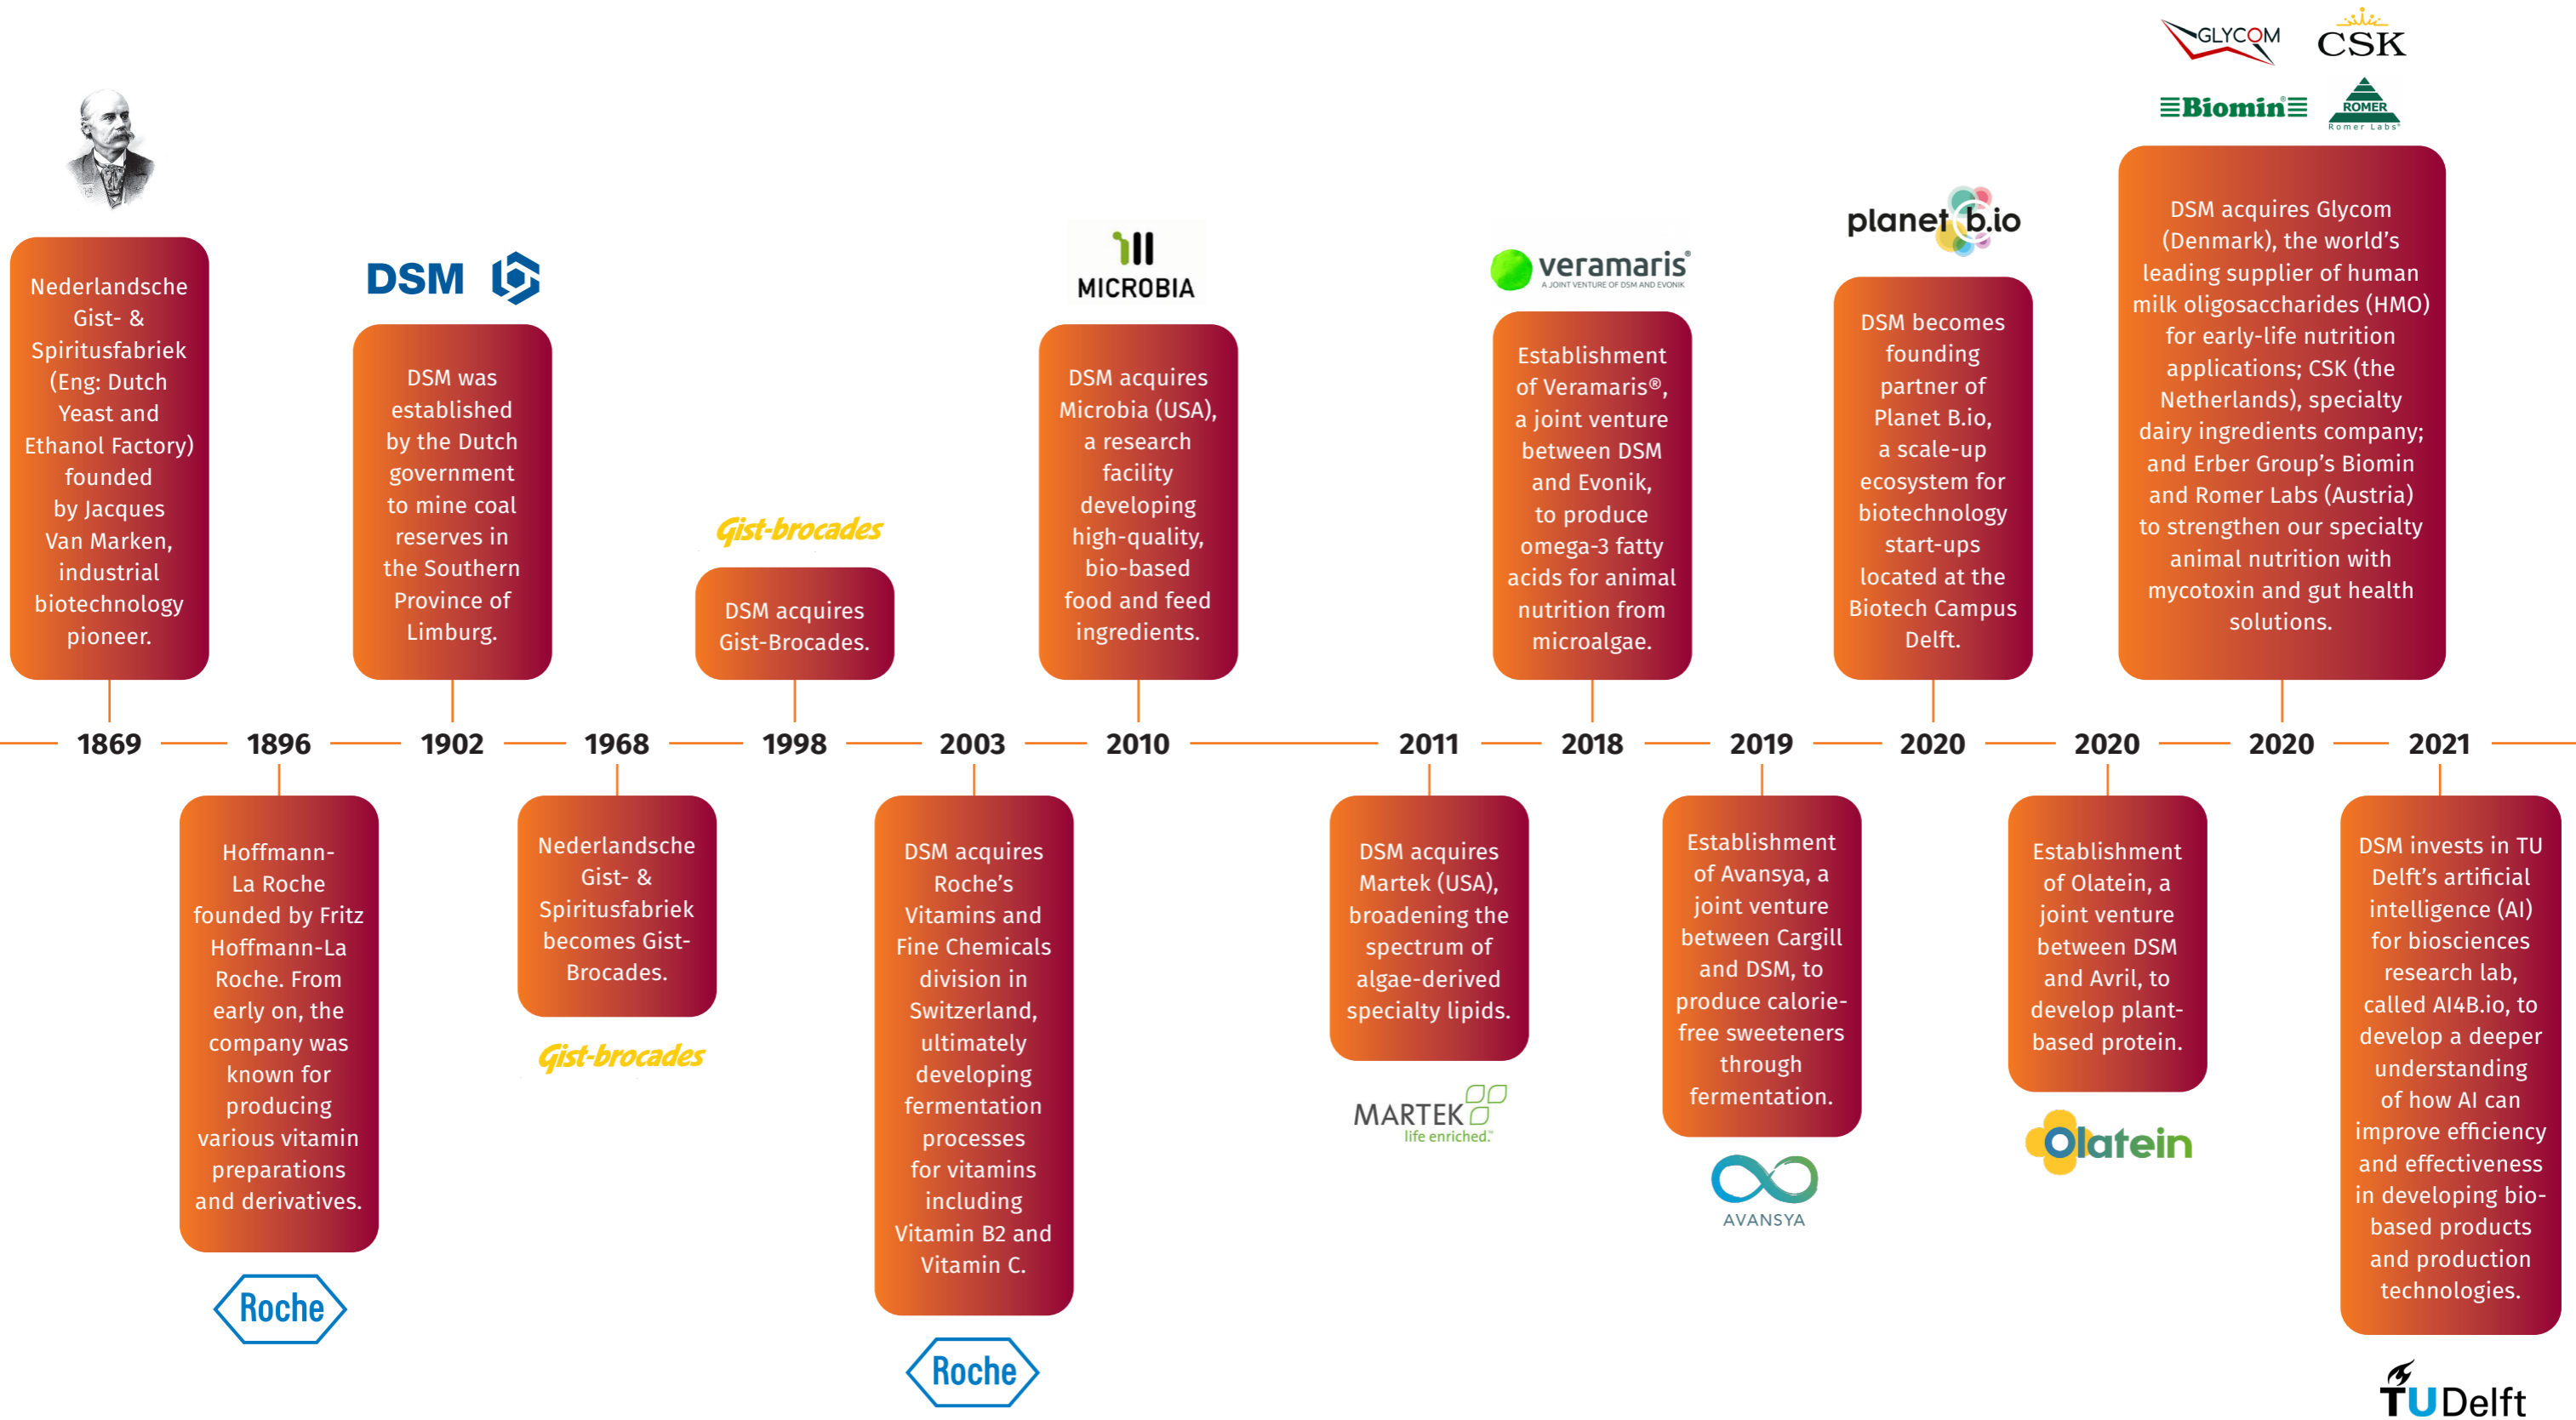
GLYCOM
CSK
Biomin
ROMER
Romer Labs

Nederlandsche Gist- & Spiritusfabriek (Eng: Dutch Yeast and Ethanol Factory) founded by Jacques Van Marken, industrial biotechnology pioneer.

DSM

DSM was established by the Dutch government to mine coal reserves in the Southern Province of Limburg.

Gist-brocades

DSM acquires Gist-Brocades.

MICROBIA

DSM acquires Microbia (USA), a research facility developing high-quality, bio-based food and feed ingredients.

veramaris
A JOINT VENTURE OF DSM AND EVONIK

Establishment of Veramaris®, a joint venture between DSM and Evonik, to produce omega-3 fatty acids for animal nutrition from microalgae.

planet b.io

DSM becomes founding partner of Planet B.io, a scale-up ecosystem for biotechnology start-ups located at the Biotech Campus Delft.

DSM acquires Glycom (Denmark), the world's leading supplier of human milk oligosaccharides (HMO) for early-life nutrition applications; CSK (the Netherlands), specialty dairy ingredients company; and Erber Group's Biomin and Romer Labs (Austria) to strengthen our specialty animal nutrition with mycotoxin and gut health solutions.

1869 1896 1902 1968 1998 2003 2010 2011 2018 2019 2020 2020 2020 2021

Hoffmann-La Roche founded by Fritz Hoffmann-La Roche. From early on, the company was known for producing various vitamin preparations and derivatives.

Roche

Nederlandsche Gist- & Spiritusfabriek becomes Gist-Brocades.

Gist-brocades

DSM acquires Roche's Vitamins and Fine Chemicals division in Switzerland, ultimately developing fermentation processes for vitamins including Vitamin B2 and Vitamin C.

Roche

DSM acquires Martek (USA), broadening the spectrum of algae-derived specialty lipids.

MARTEK
life enriched.

Establishment of Avansya, a joint venture between Cargill and DSM, to produce calorie-free sweeteners through fermentation.

AVANSYA

Establishment of Olatein, a joint venture between DSM and Avril, to develop plant-based protein.

Olatein

DSM invests in TU Delft's artificial intelligence (AI) for biosciences research lab, called AI4B.io, to develop a deeper understanding of how AI can improve efficiency and effectiveness in developing bio-based products and production technologies.

TUDelft